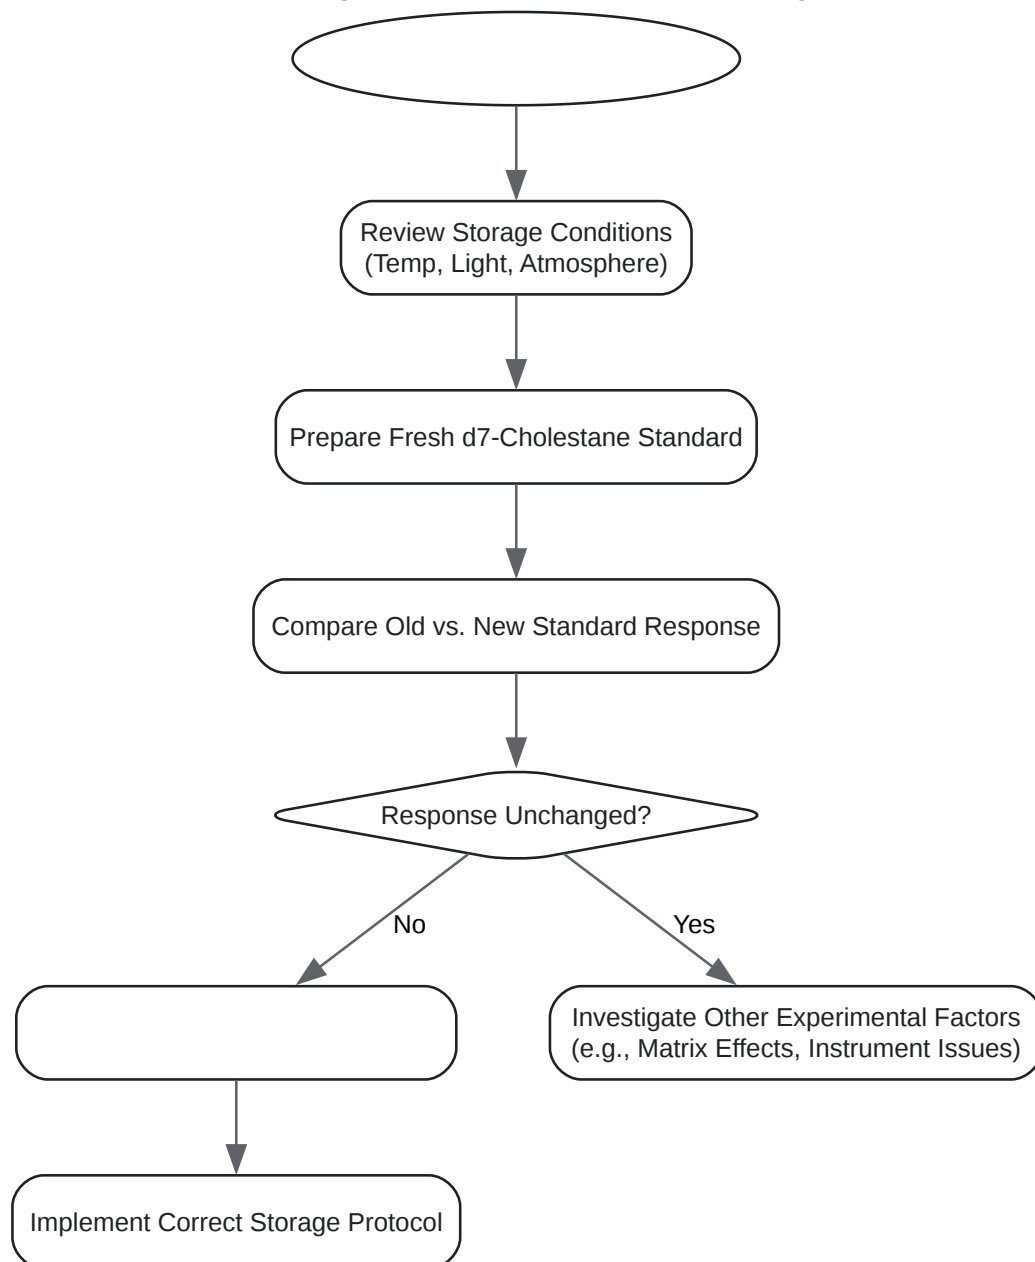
Review Storage Conditions
(Temp, Light, Atmosphere)

Prepare Fresh d7-Cholestane Standard

Compare Old vs. New Standard Response

Response Unchanged?

No

Yes

Investigate Other Experimental Factors
(e.g., Matrix Effects, Instrument Issues)

Implement Correct Storage Protocol